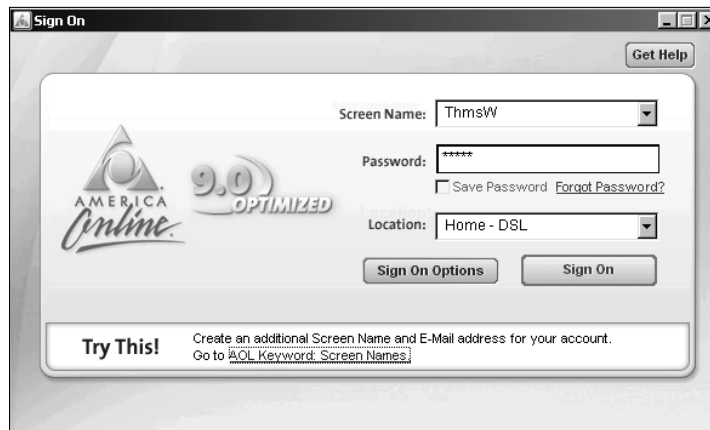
Sign On

Get Help

AMERICA Online

9.0 OPTIMIZED

Screen Name: ThmsW

Password: *****

Save Password Forgot Password?

Location: Home - DSL

Sign On Options

Sign On

Try This!

Create an additional Screen Name and E-Mail address for your account. Go to AOL Keyword: Screen Names